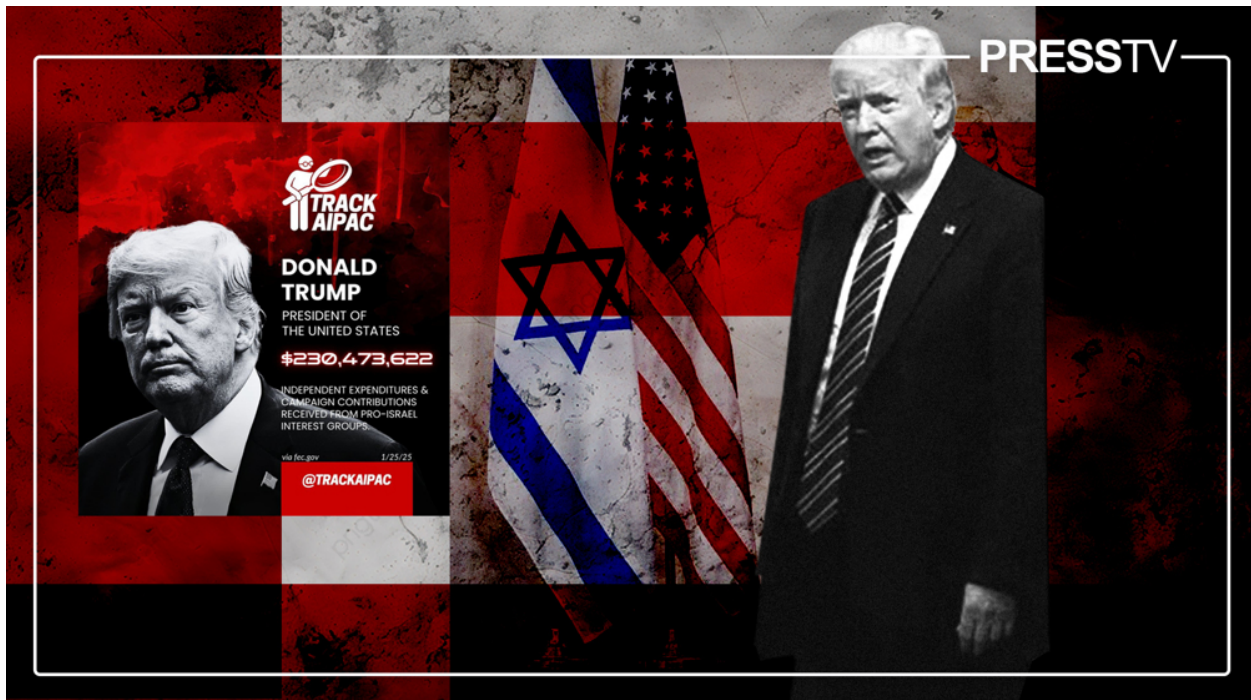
PRESSTV

TRACK AIPAC

DONALD TRUMP

PRESIDENT OF THE UNITED STATES

$230,473,622

INDEPENDENT EXPENDITURES & CAMPAIGN CONTRIBUTIONS RECEIVED FROM PRO-ISRAEL INTEREST GROUPS.

via fec.gov 1/25/25

@TRACKAIPAC